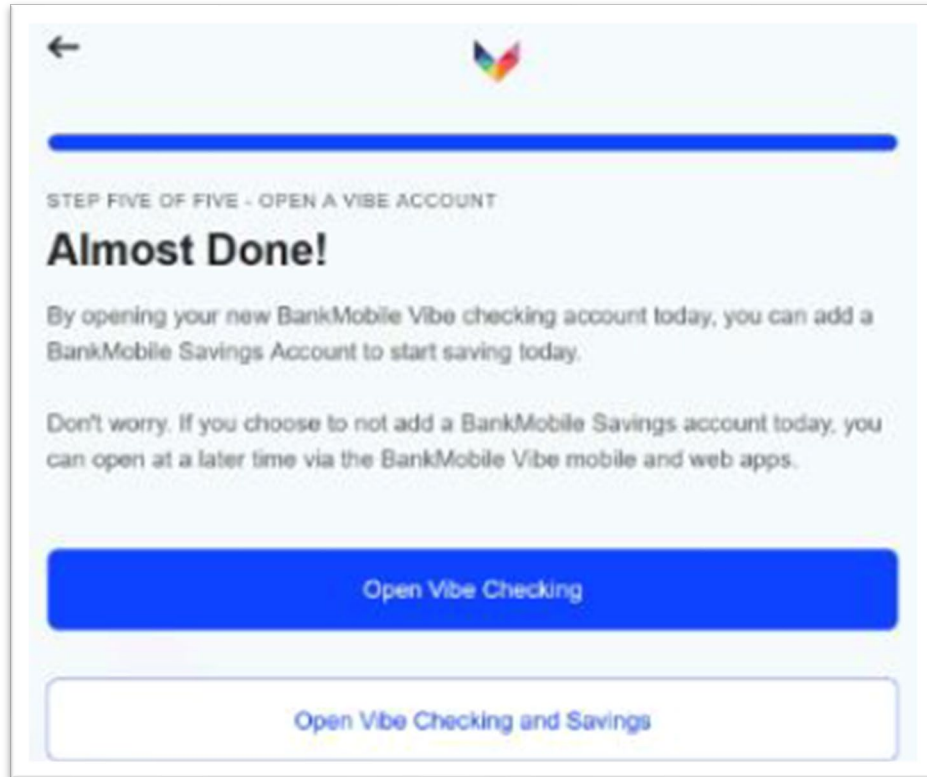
←

STEP FIVE OF FIVE - OPEN A VIBE ACCOUNT

Almost Done!

By opening your new BankMobile Vibe checking account today, you can add a BankMobile Savings Account to start saving today.

Don't worry. If you choose to not add a BankMobile Savings account today, you can open at a later time via the BankMobile Vibe mobile and web apps.

Open Vibe Checking

Open Vibe Checking and Savings